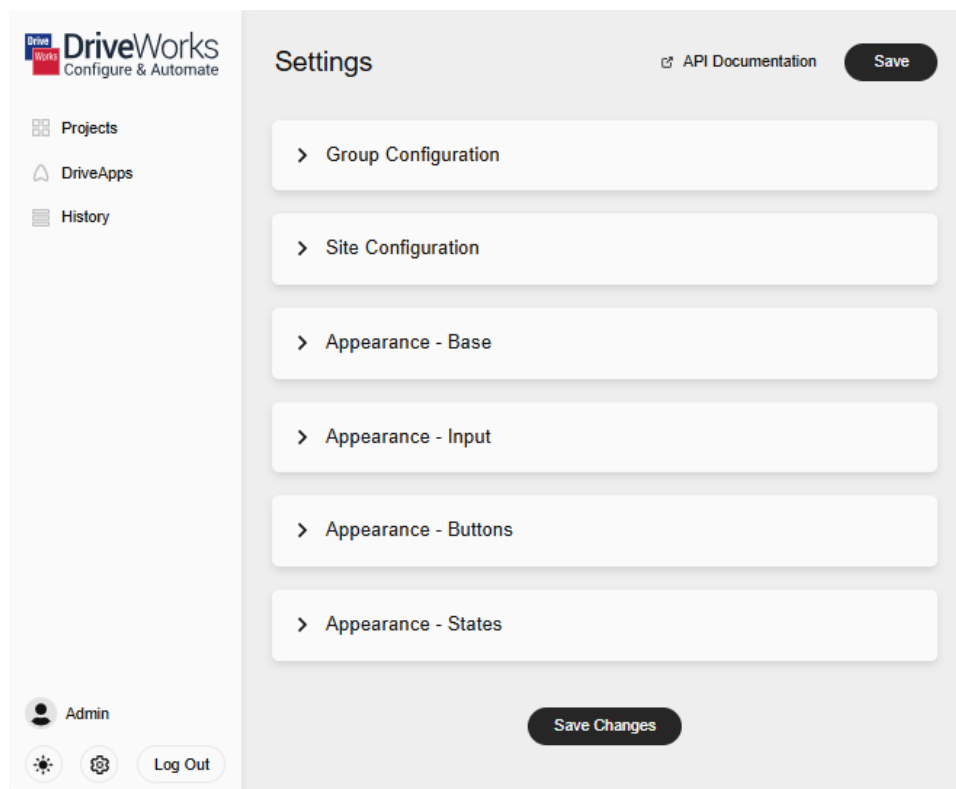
Drive Works DriveWorks
Configure & Automate

Projects
DriveApps
History

Admin
Log Out

Settings

API Documentation
Save

Group Configuration

Site Configuration

Appearance - Base

Appearance - Input

Appearance - Buttons

Appearance - States

Save Changes